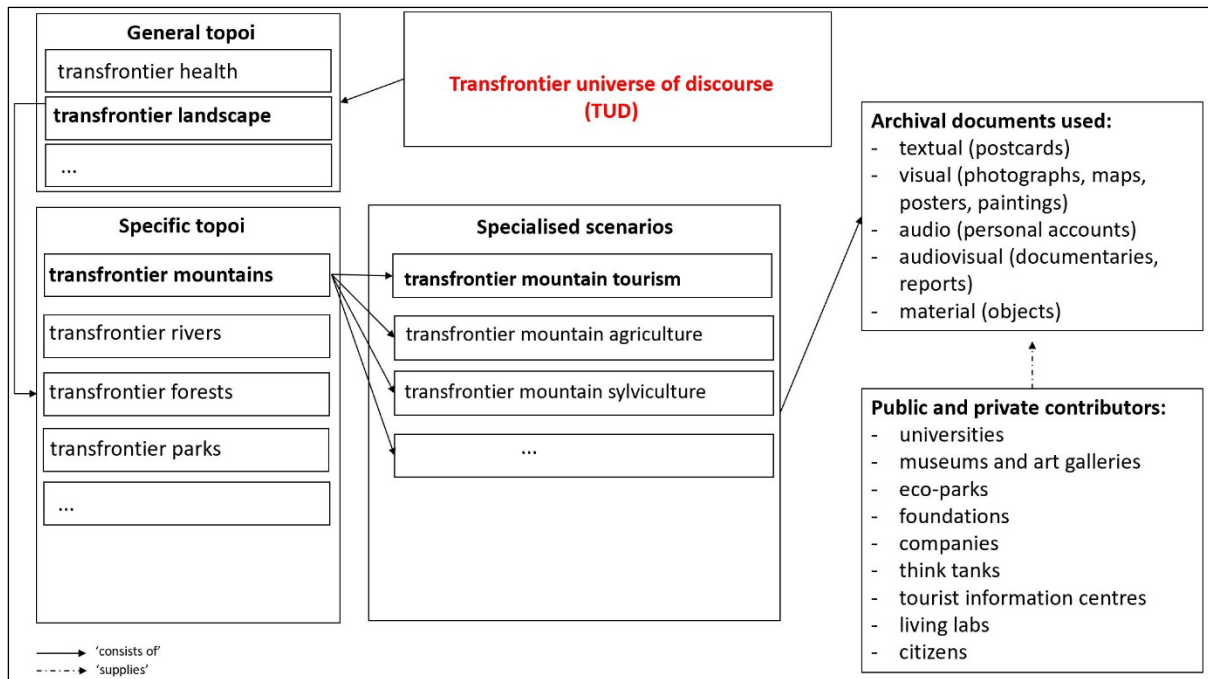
General topoi

transfrontier health

**transfrontier landscape**

...

Transfrontier universe of discourse (TUD)

Specific topoi

**transfrontier mountains**

transfrontier rivers

transfrontier forests

transfrontier parks

...

Specialised scenarios

**transfrontier mountain tourism**

transfrontier mountain agriculture

transfrontier mountain sylviculture

...

**Archival documents used:**
- textual (postcards)
- visual (photographs, maps, posters, paintings)
- audio (personal accounts)
- audiovisual (documentaries, reports)
- material (objects)

**Public and private contributors:**
- universities
- museums and art galleries
- eco-parks
- foundations
- companies
- think tanks
- tourist information centres
- living labs
- citizens

'consists of'
'supplies'